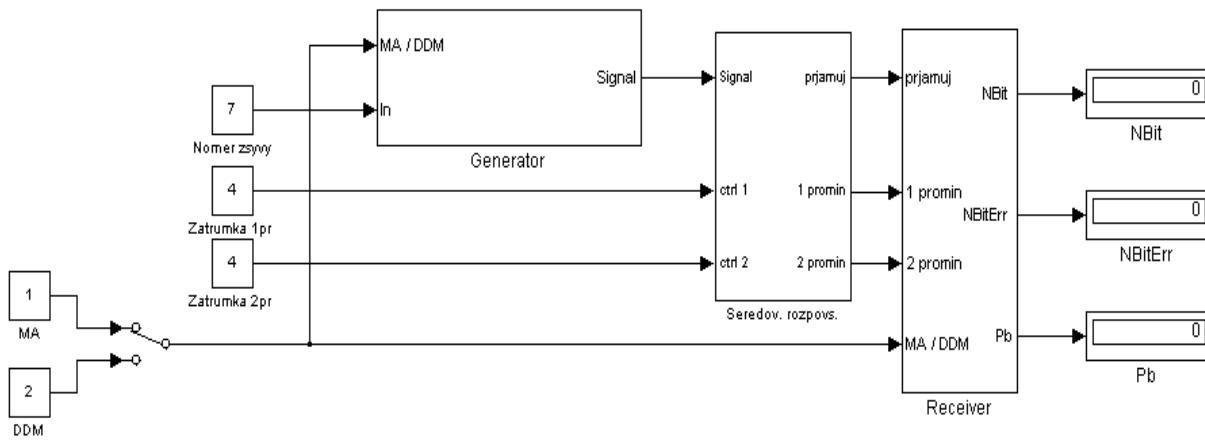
MA / DDM
In
Signal
Generator
7
Nomer zsyvy
4
Zatrumka 1pr
4
Zatrumka 2pr
1
MA
2
DDM
Signal
prjamuj
ctrl 1
1 promin
ctrl 2
2 promin
Seredov. rozpovs.
prjamuj
NBit
1 promin
NBitErr
2 promin
MA / DDM
Pb
Receiver
0
NBit
0
NBitErr
0
Pb